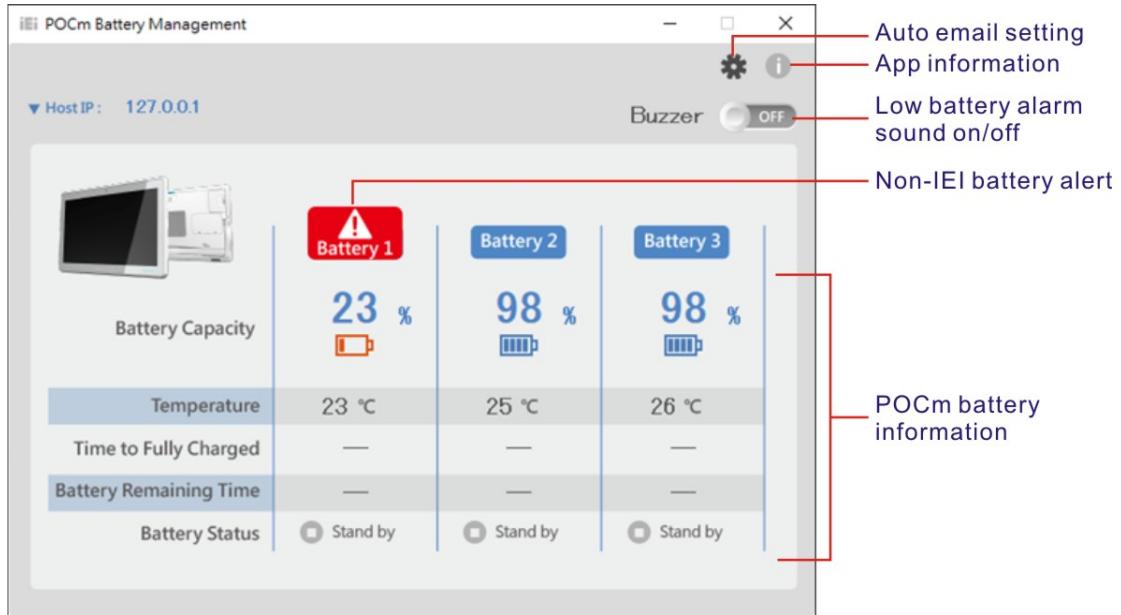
iEi POCm Battery Management

Host IP : 127.0.0.1

Buzzer OFF

| | Battery 1 | Battery 2 | Battery 3 |
|---|---|---|---|
| Battery Capacity | 23 % | 98 % | 98 % |
| Temperature | 23 ℃ | 25 ℃ | 26 ℃ |
| Time to Fully Charged | — | — | — |
| Battery Remaining Time | — | — | — |
| Battery Status | Stand by | Stand by | Stand by |

Auto email setting
App information
Low battery alarm sound on/off
Non-IEI battery alert
POCm battery information